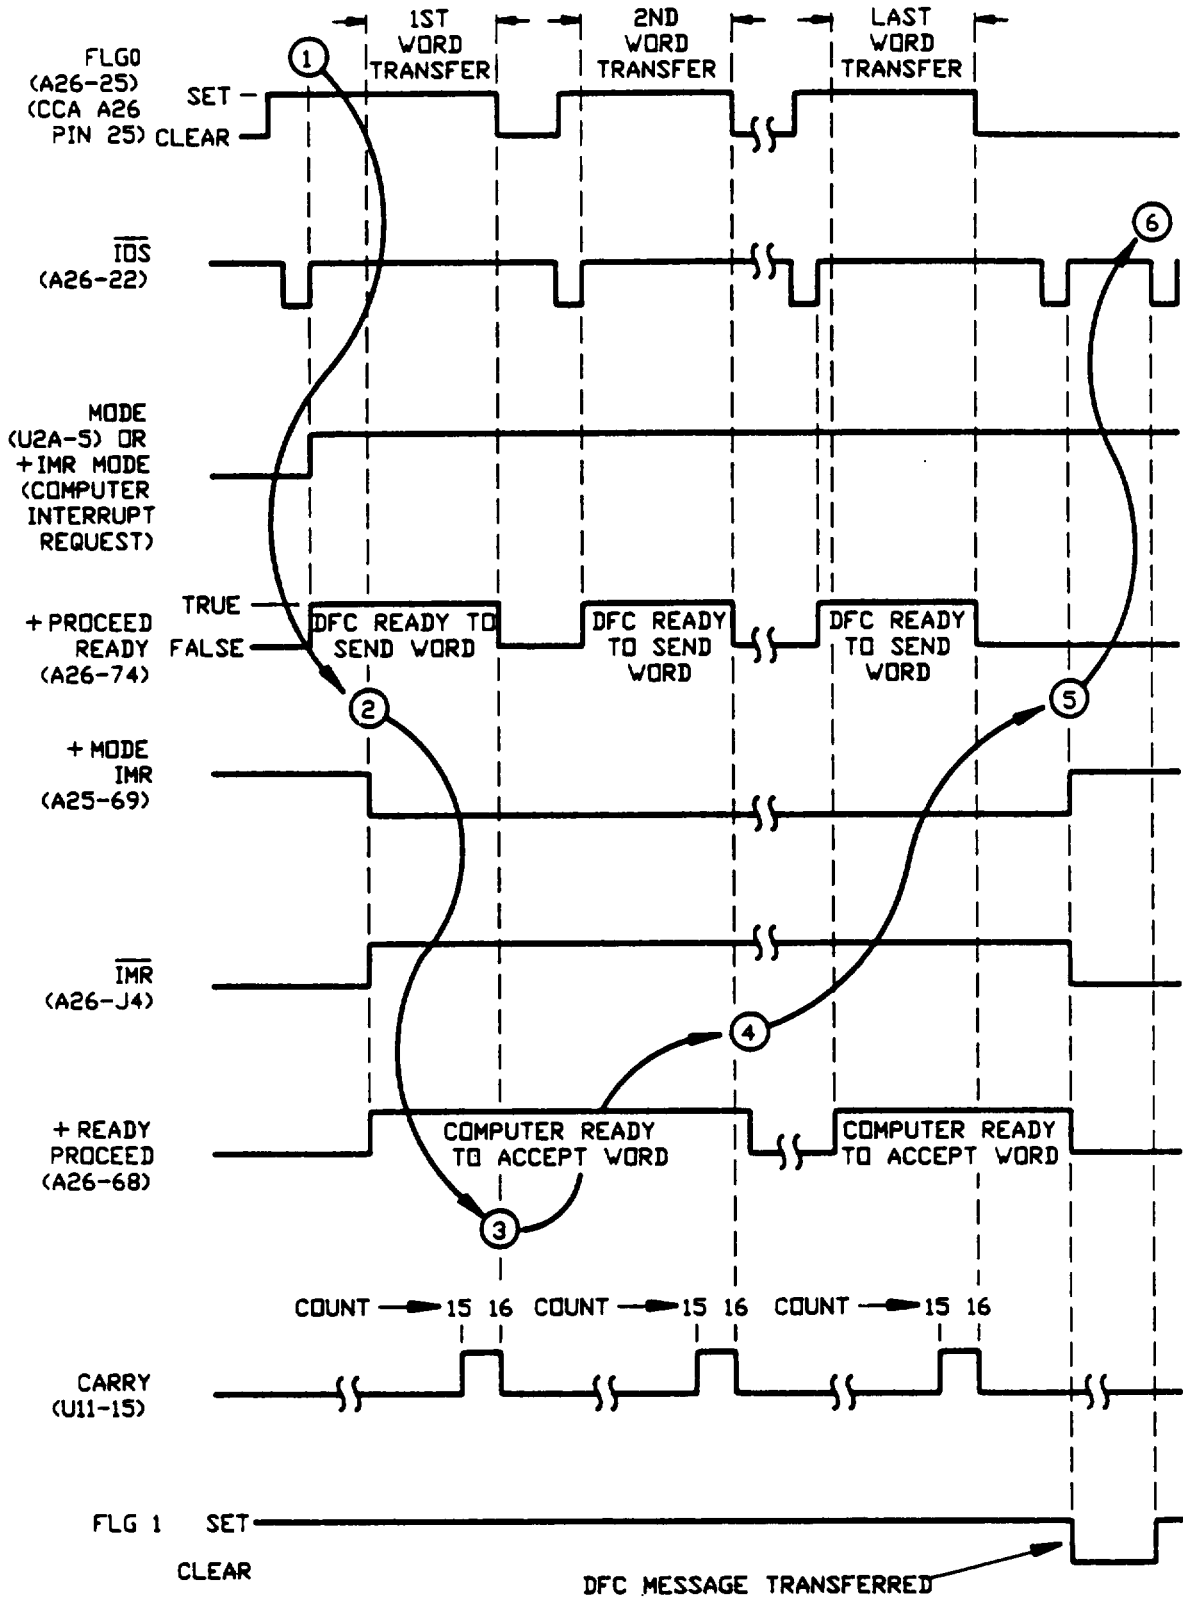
1ST WORD TRANSFER

2ND WORD TRANSFER

LAST WORD TRANSFER

FLG0 (A26-25) (CCA A26 PIN 25)

SET

CLEAR

1

$\overline{IDS}$ (A26-22)

6

MODE (U2A-5) OR +IMR MODE (COMPUTER INTERRUPT REQUEST)

TRUE

+PROCEED READY (A26-74)

FALSE

DFC READY TO SEND WORD

DFC READY TO SEND WORD

DFC READY TO SEND WORD

2

5

+MODE IMR (A25-69)

$\overline{IMR}$ (A26-J4)

4

+READY PROCEED (A26-68)

COMPUTER READY TO ACCEPT WORD

COMPUTER READY TO ACCEPT WORD

3

COUNT 15 16 COUNT 15 16 COUNT 15 16

CARRY (U11-15)

FLG 1 SET

CLEAR

DFC MESSAGE TRANSFERRED